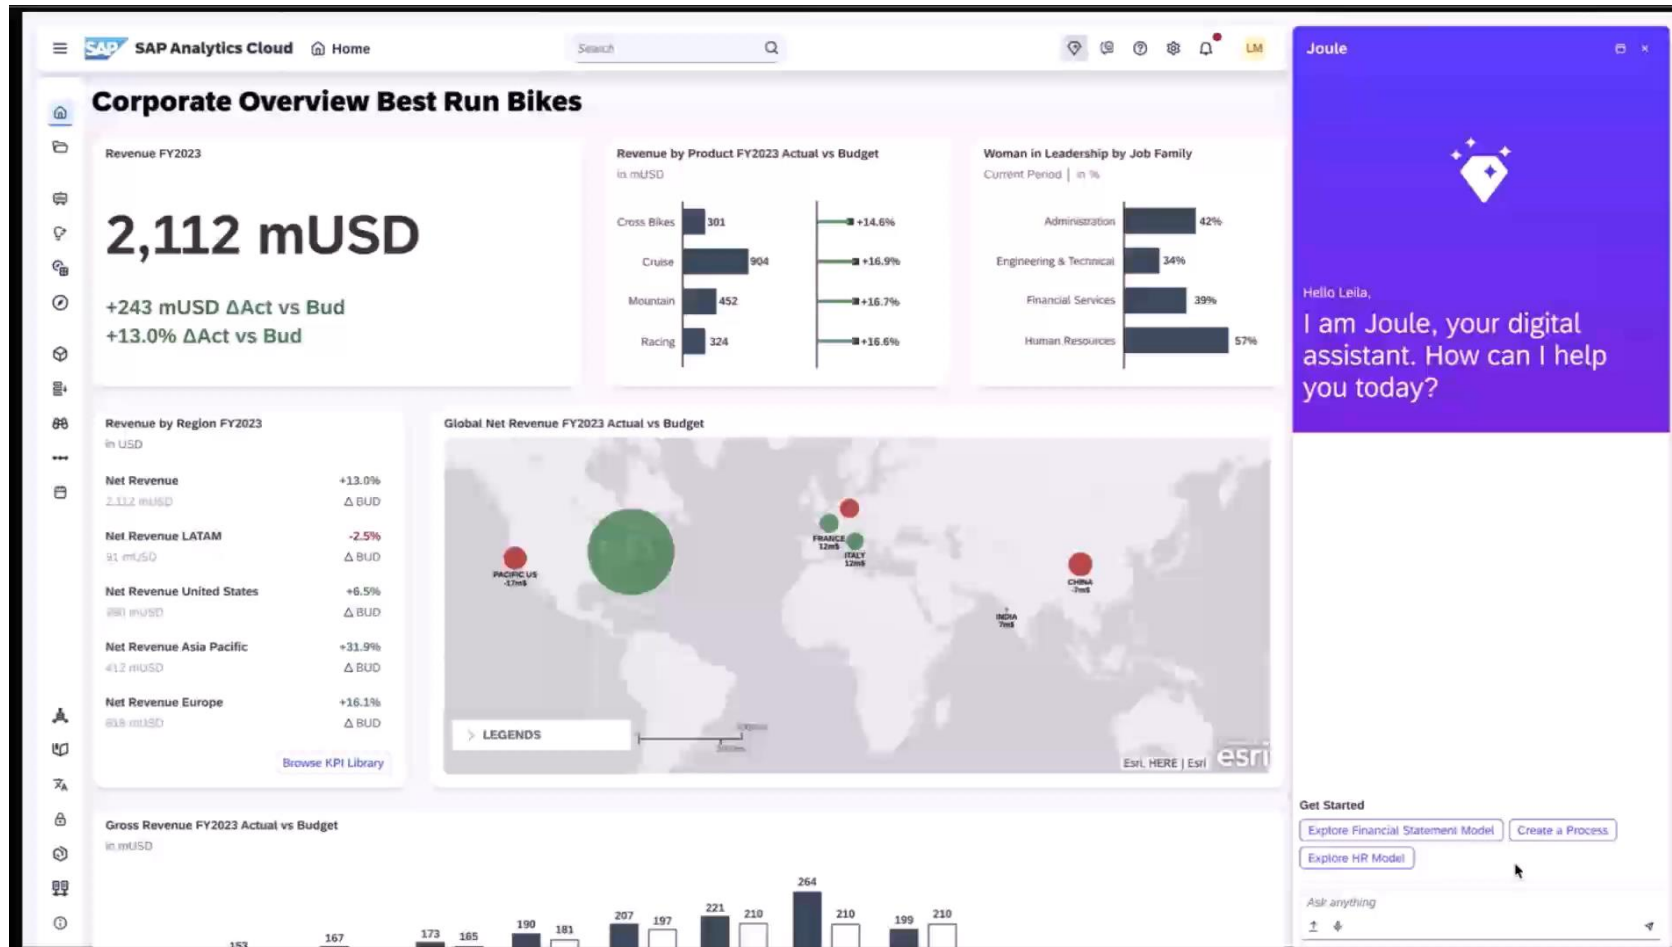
SAP Analytics Cloud Home

Search

LM

Joule

Corporate Overview Best Run Bikes

Revenue FY2023

2,112 mUSD

+243 mUSD ΔAct vs Bud
+13.0% ΔAct vs Bud

Revenue by Product FY2023 Actual vs Budget
in mUSD

Cross Bikes 301 +14.6%
Cruise 904 +16.9%
Mountain 452 +16.7%
Racing 324 +16.6%

Woman in Leadership by Job Family
Current Period | in %

Administration 42%
Engineering & Technical 34%
Financial Services 39%
Human Resources 57%

Revenue by Region FY2023
in USD

Net Revenue +13.0%
2,112 mUSD ΔBUD

Net Revenue LATAM -2.5%
91 mUSD ΔBUD

Net Revenue United States +6.5%
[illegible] mUSD ΔBUD

Net Revenue Asia Pacific +31.9%
412 mUSD ΔBUD

Net Revenue Europe +16.1%
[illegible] mUSD ΔBUD

Browse KPI Library

Global Net Revenue FY2023 Actual vs Budget

PACIFIC US -17m$
FRANCE 12m$
ITALY 12m$
CHINA -7m$
INDIA 7m$

LEGENDS

Esri, HERE | Esri esri

Gross Revenue FY2023 Actual vs Budget
in mUSD

153 167 173 165 190 181 207 197 221 210 264 210 199 210

Hello Leila,
I am Joule, your digital assistant. How can I help you today?

Get Started
Explore Financial Statement Model
Create a Process
Explore HR Model

Ask anything